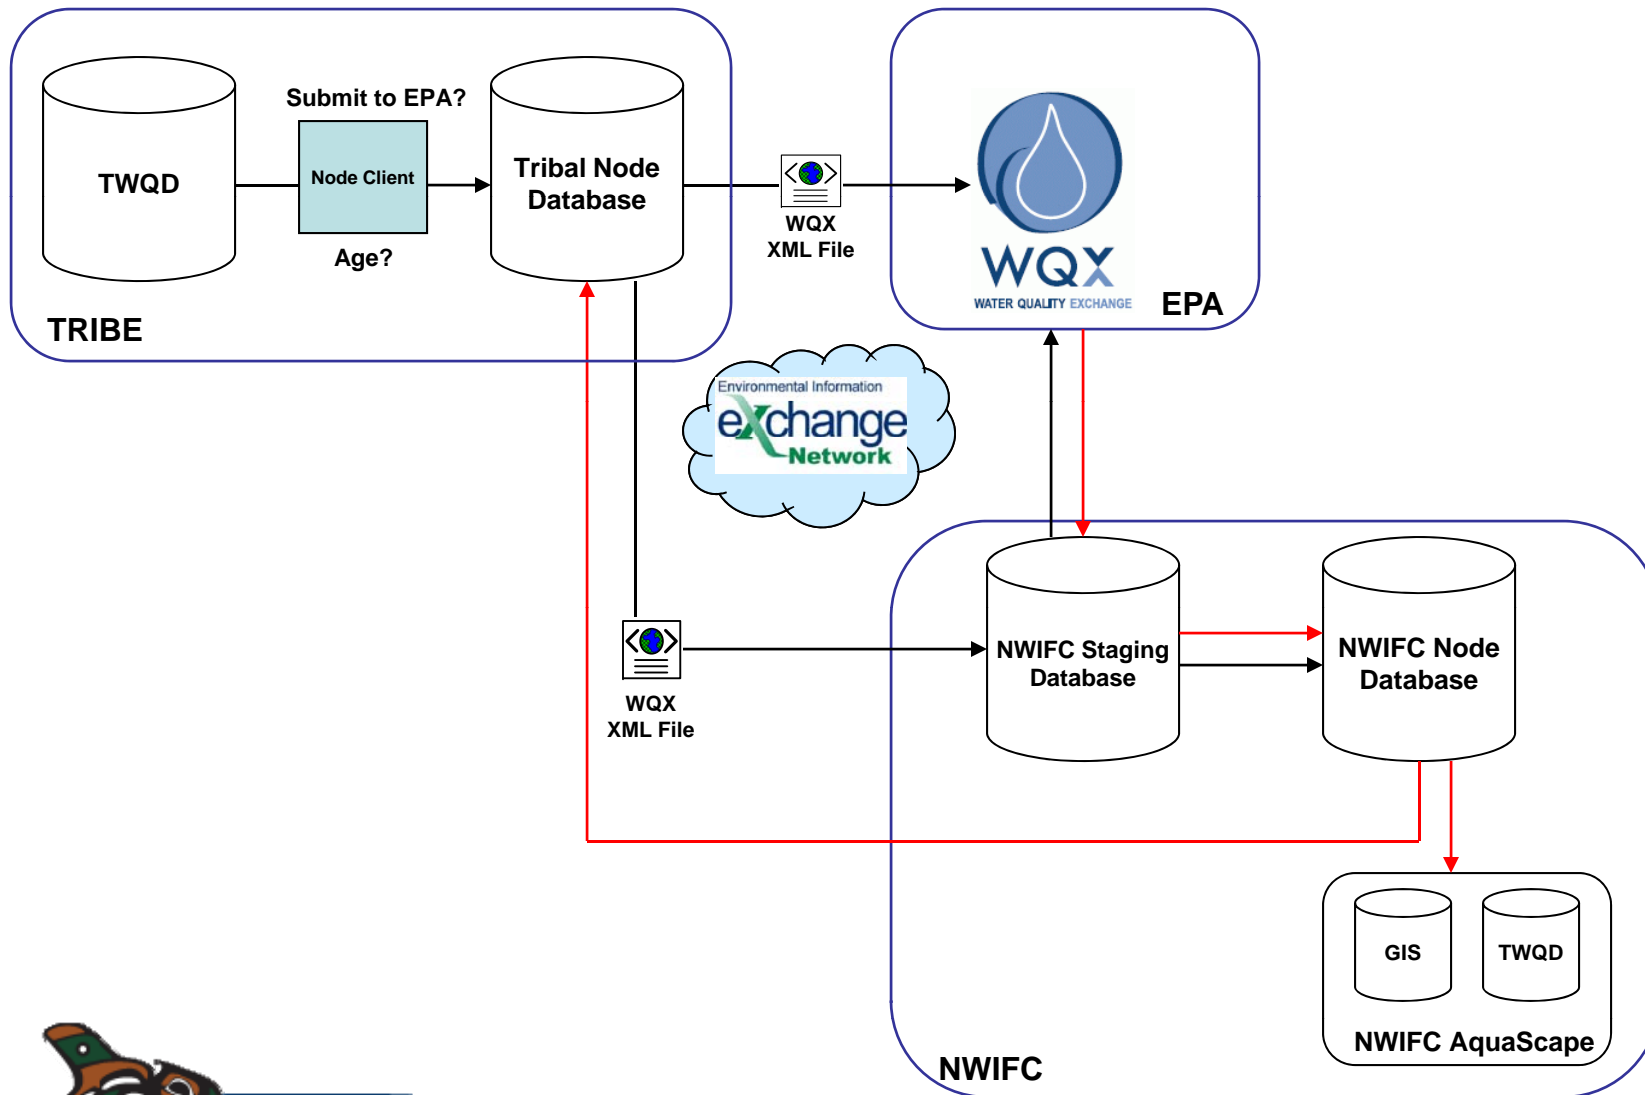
TWQD

Submit to EPA?

Node Client

Age?

Tribal Node Database

TRIBE

WQX XML File

WQX

WATER QUALITY EXCHANGE

EPA

Environmental Information exchange Network

WQX XML File

NWIFC Staging Database

NWIFC Node Database

GIS

TWQD

NWIFC AquaScape

NWIFC